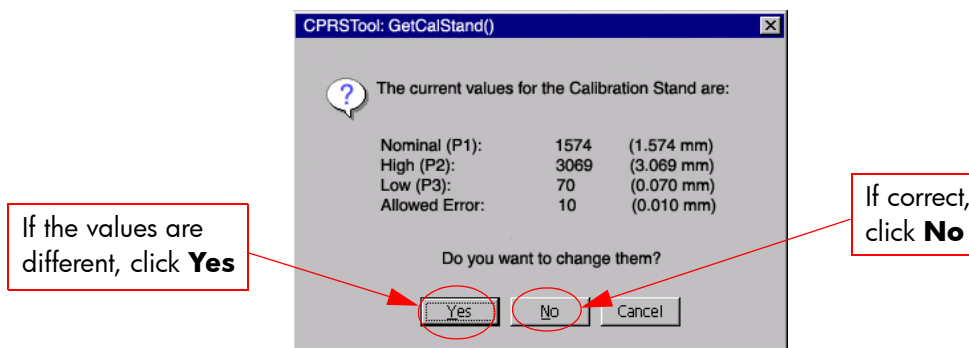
CPRSTool: GetCalStand()

?

The current values for the Calibration Stand are:

| | | |
|---|---|---|
| Nominal (P1): | 1574 | (1.574 mm) |
| High (P2): | 3069 | (3.069 mm) |
| Low (P3): | 70 | (0.070 mm) |
| Allowed Error: | 10 | (0.010 mm) |

Do you want to change them?

Yes No Cancel

If the values are different, click **Yes**

If correct, click **No**